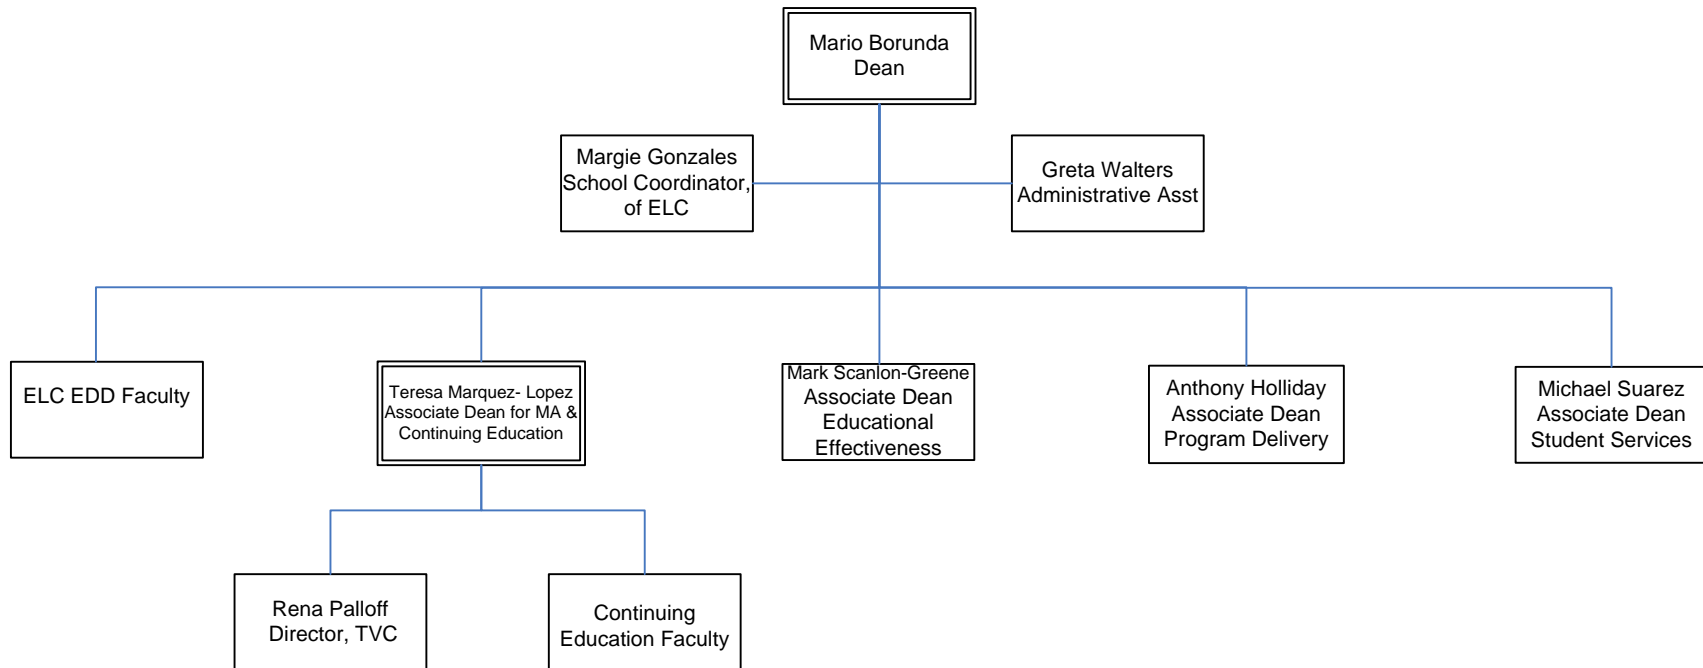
Mario Borunda
Dean

Margie Gonzales
School Coordinator,
of ELC

Greta Walters
Administrative Asst

ELC EDD Faculty

Teresa Marquez- Lopez
Associate Dean for MA &
Continuing Education

Mark Scanlon-Greene
Associate Dean
Educational
Effectiveness

Anthony Holliday
Associate Dean
Program Delivery

Michael Suarez
Associate Dean
Student Services

Rena Palloff
Director, TVC

Continuing
Education Faculty